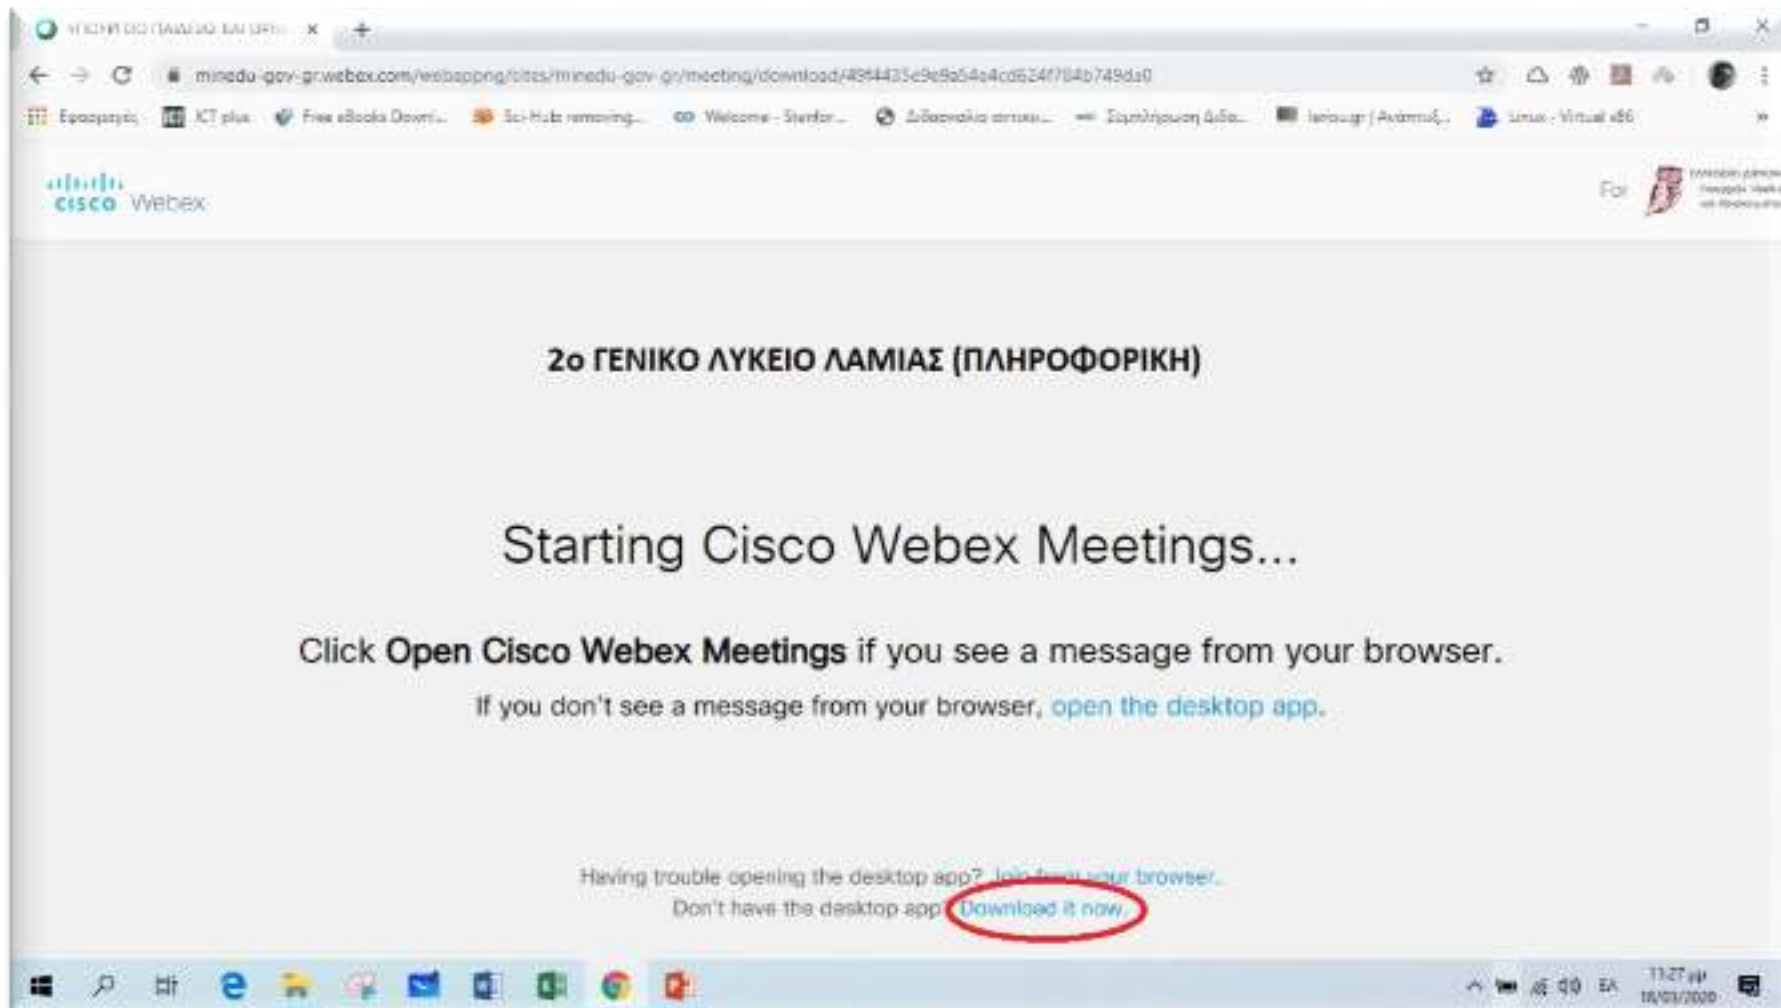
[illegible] ×

minedu-gov-gr.webex.com/webappng/sites/minedu-gov-gr/meeting/download/49f4435e9e9a54a4cd624f784b749da0

Εφαρμογές ICT plus Free eBooks Downl... Sci-Hub removing... Welcome - Stanfor... Διδασκαλία αρχαιω... Συμπλήρωση Δεδο... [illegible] Linux - Virtual x86

cisco Webex

For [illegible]

2ο ΓΕΝΙΚΟ ΛΥΚΕΙΟ ΛΑΜΙΑΣ (ΠΛΗΡΟΦΟΡΙΚΗ)

Starting Cisco Webex Meetings...

Click **Open Cisco Webex Meetings** if you see a message from your browser.

If you don't see a message from your browser, open the desktop app.

Having trouble opening the desktop app? Join from your browser.
Don't have the desktop app? Download it now.

ΕΛ 11:27 πμ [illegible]